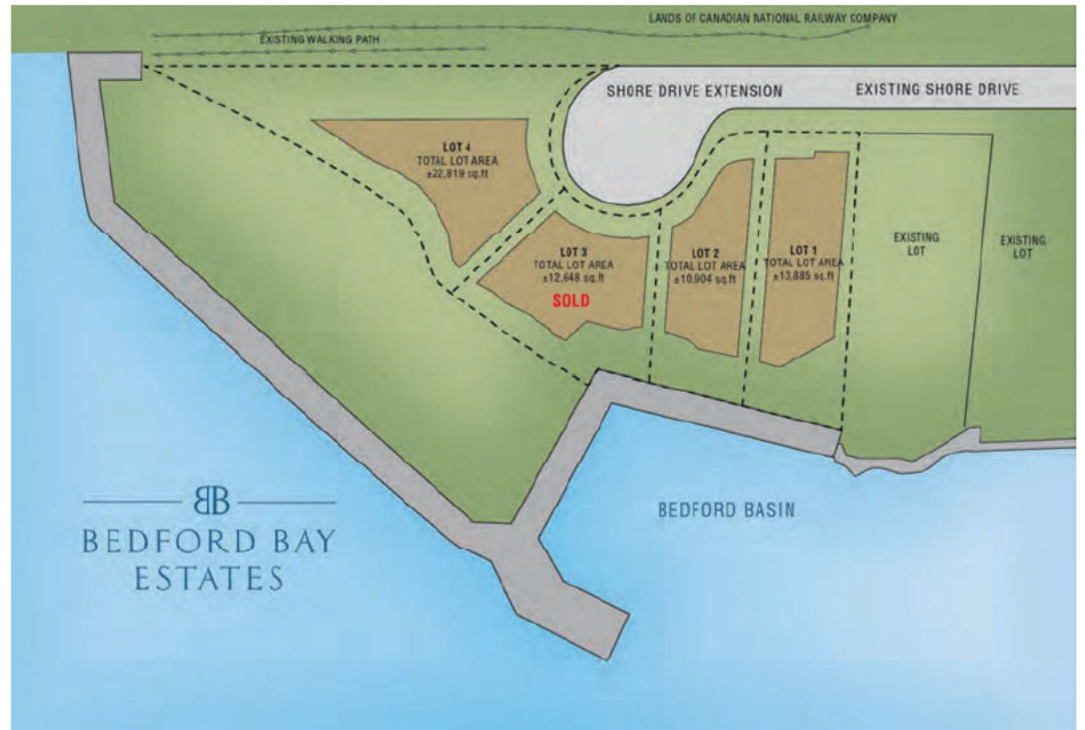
LANDS OF CANADIAN NATIONAL RAILWAY COMPANY

EXISTING WALKING PATH

SHORE DRIVE EXTENSION

EXISTING SHORE DRIVE

LOT 4
TOTAL LOT AREA
±22,819 sq.ft

LOT 3
TOTAL LOT AREA
±12,648 sq.ft
SOLD

LOT 2
TOTAL LOT AREA
±10,904 sq.ft

LOT 1
TOTAL LOT AREA
±13,885 sq.ft

EXISTING
LOT

EXISTING
LOT

BB
BEDFORD BAY
ESTATES

BEDFORD BASIN